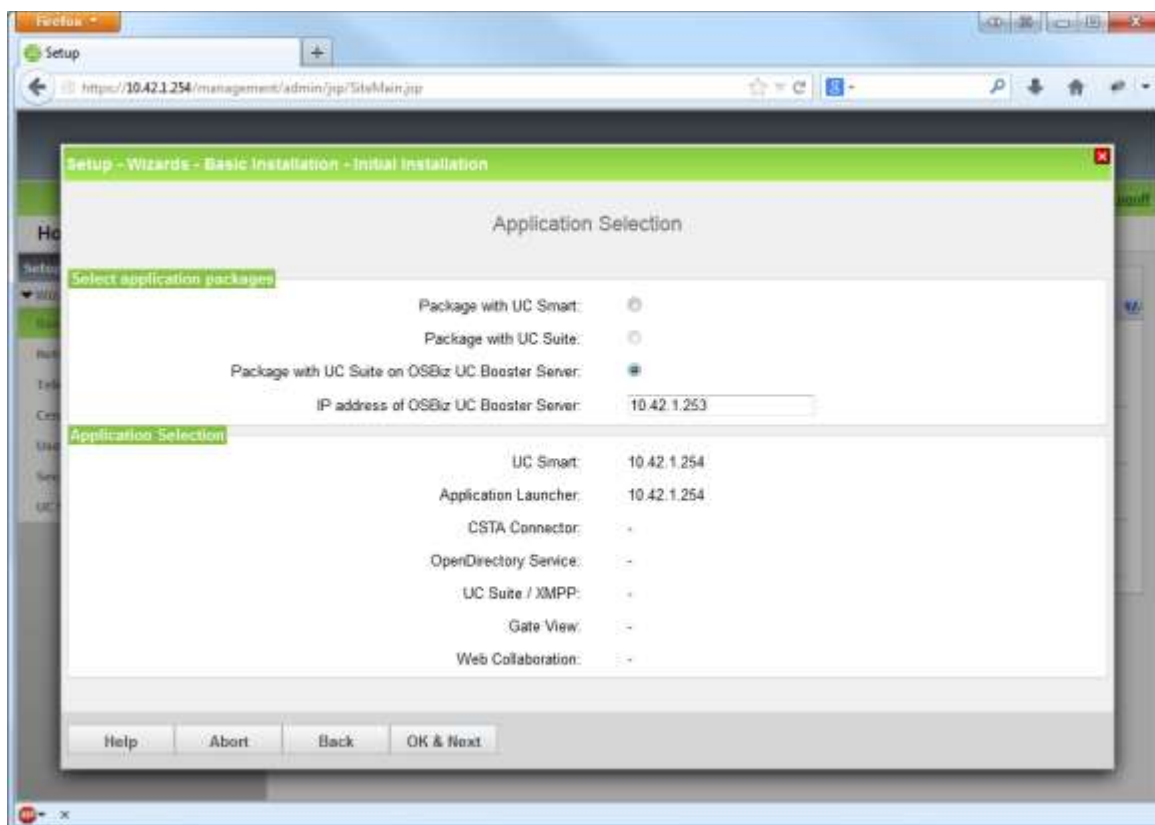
Firefox

Setup

https://10.42.1.254/management/admin/jsp/SiteMain.jsp

Setup - Wizards - Basic Installation - Initial Installation

Application Selection

Select application packages

Package with UC Smart:

Package with UC Suite:

Package with UC Suite on OSBiz UC Booster Server:

IP address of OSBiz UC Booster Server: 10.42.1.253

Application Selection

UC Smart: 10.42.1.254

Application Launcher: 10.42.1.254

CSTA Connector: -

OpenDirectory Service: -

UC Suite / XMPP: -

Gate View: -

Web Collaboration: -

Help | Abort | Back | OK & Next